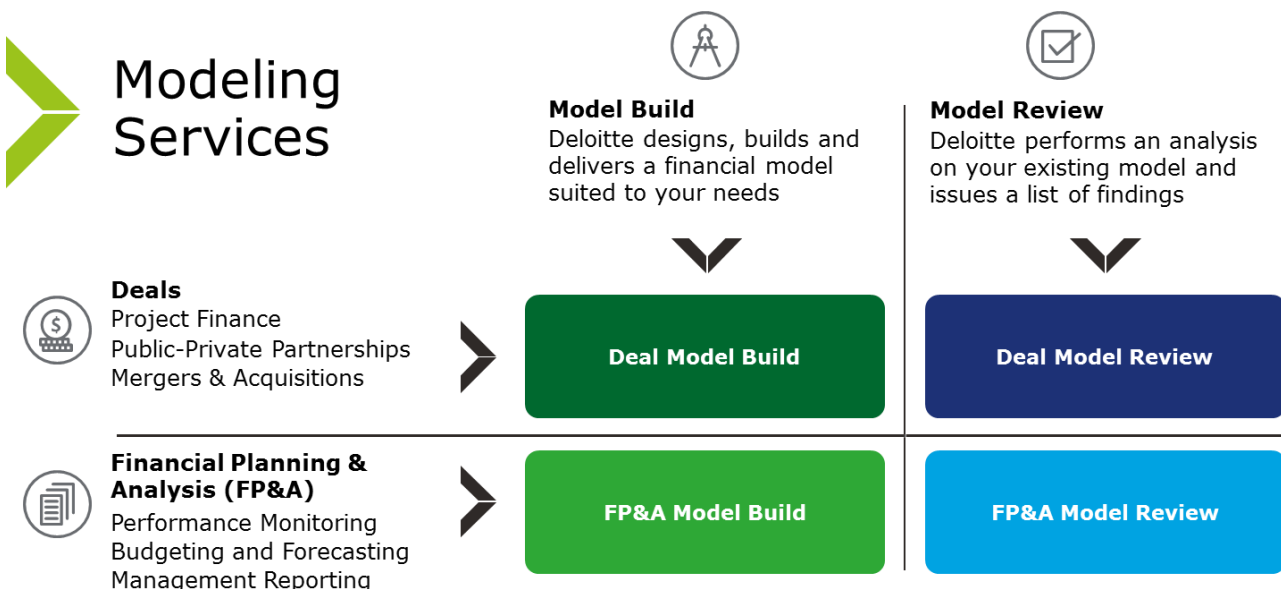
Modeling Services

Model Build
Deloitte designs, builds and delivers a financial model suited to your needs

Model Review
Deloitte performs an analysis on your existing model and issues a list of findings

Deals
Project Finance
Public-Private Partnerships
Mergers & Acquisitions

Deal Model Build

Deal Model Review

Financial Planning & Analysis (FP&A)
Performance Monitoring
Budgeting and Forecasting
Management Reporting

FP&A Model Build

FP&A Model Review